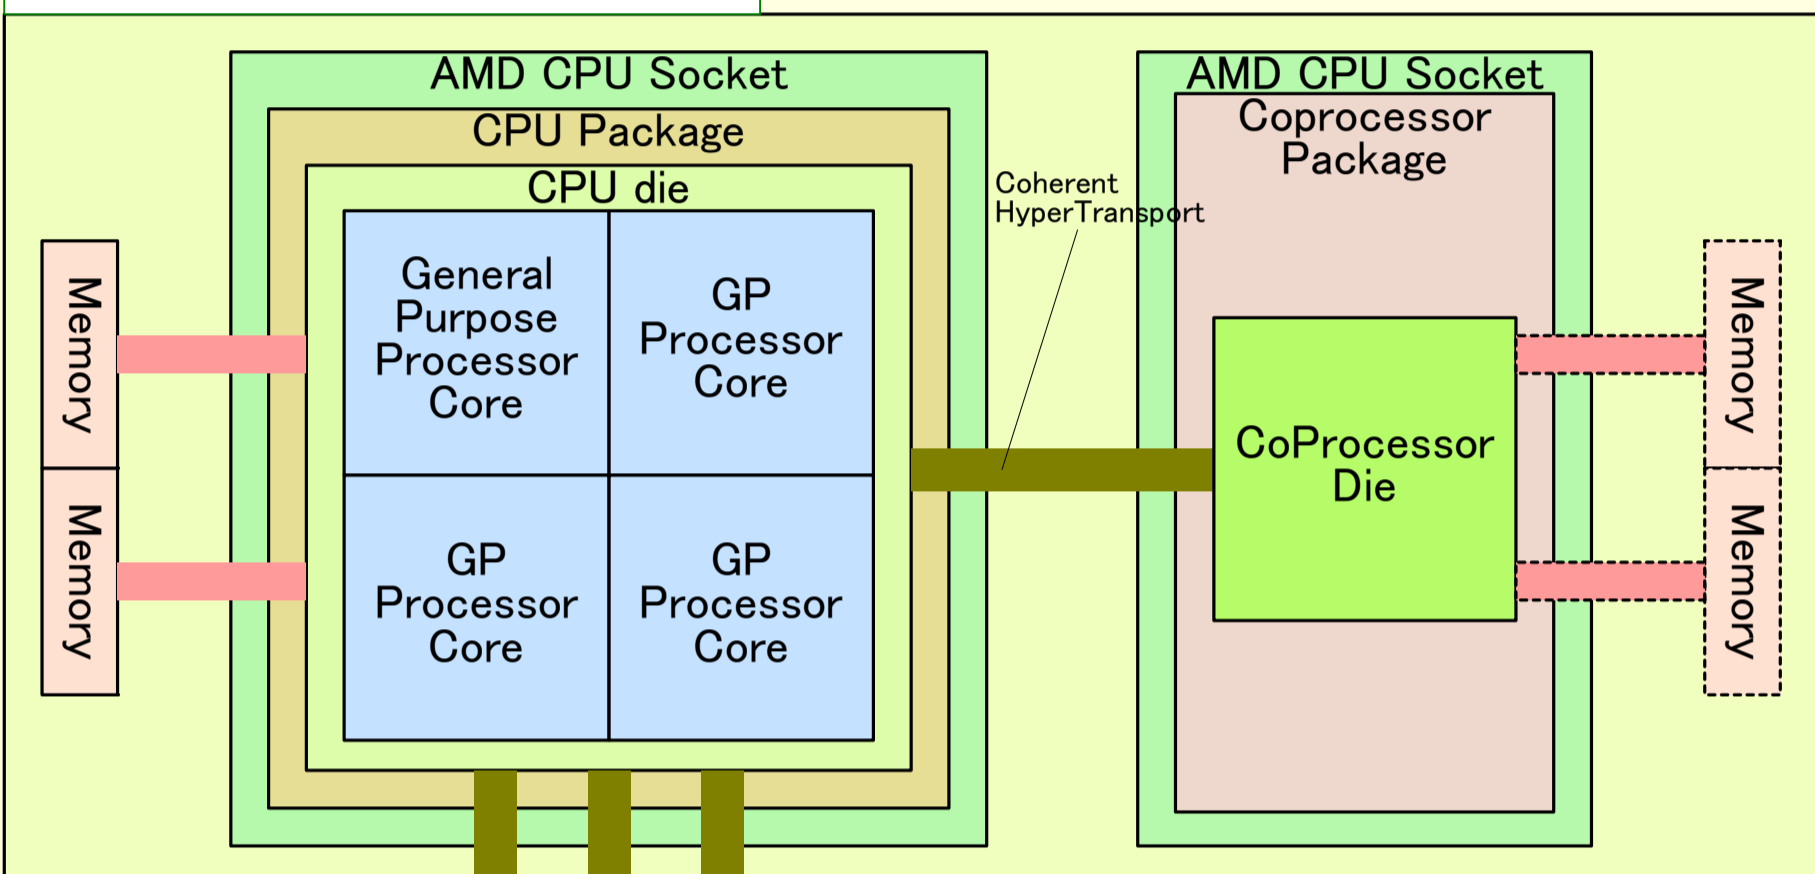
Memory

Memory

AMD CPU Socket

CPU Package

CPU die

General Purpose Processor Core

GP Processor Core

GP Processor Core

GP Processor Core

Coherent HyperTransport

AMD CPU Socket

Coprocessor Package

CoProcessor Die

Memory

Memory